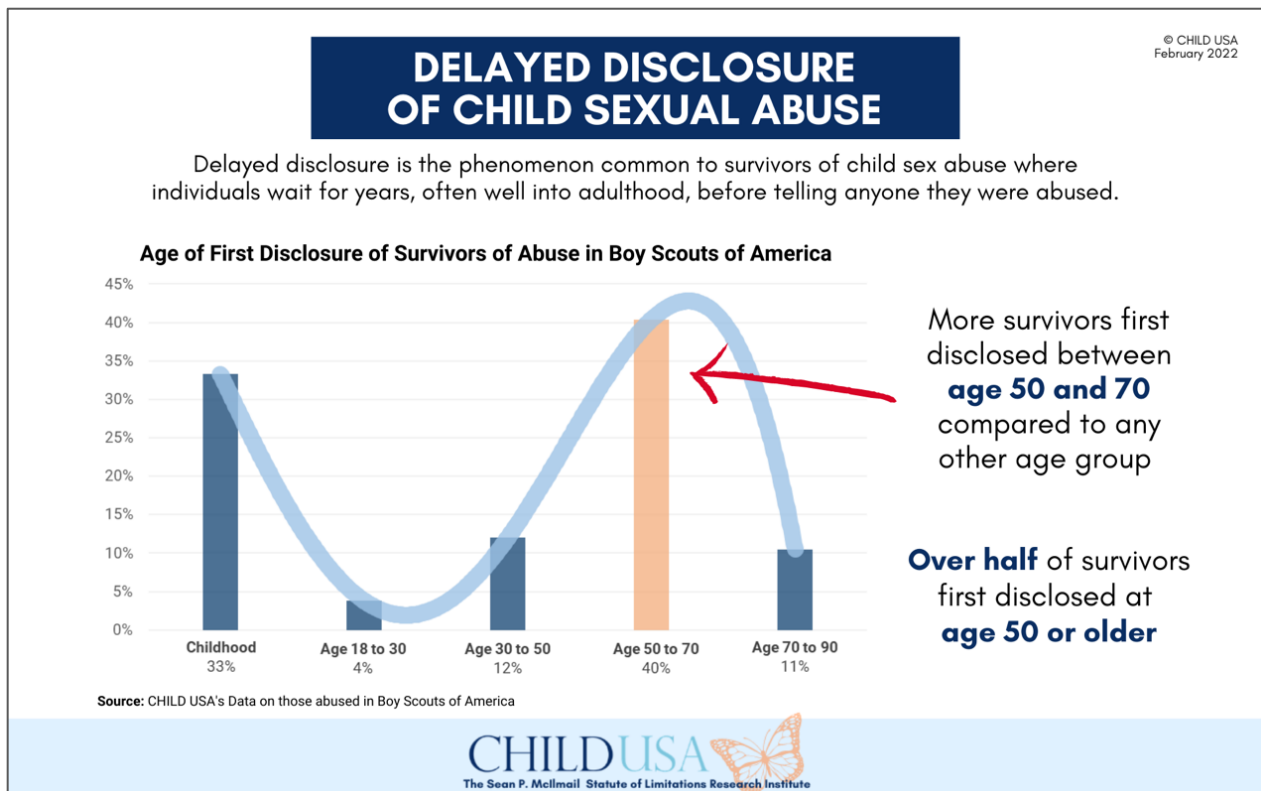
DELAYED DISCLOSURE OF CHILD SEXUAL ABUSE

© CHILD USA
February 2022

Delayed disclosure is the phenomenon common to survivors of child sex abuse where individuals wait for years, often well into adulthood, before telling anyone they were abused.

Age of First Disclosure of Survivors of Abuse in Boy Scouts of America

45%
40%
35%
30%
25%
20%
15%
10%
5%
0%

Childhood
33%
Age 18 to 30
4%
Age 30 to 50
12%
Age 50 to 70
40%
Age 70 to 90
11%

More survivors first disclosed between age 50 and 70 compared to any other age group

Over half of survivors first disclosed at age 50 or older

Source: CHILD USA's Data on those abused in Boy Scouts of America

CHILDUSA
The Sean P. McIlmail Statute of Limitations Research Institute